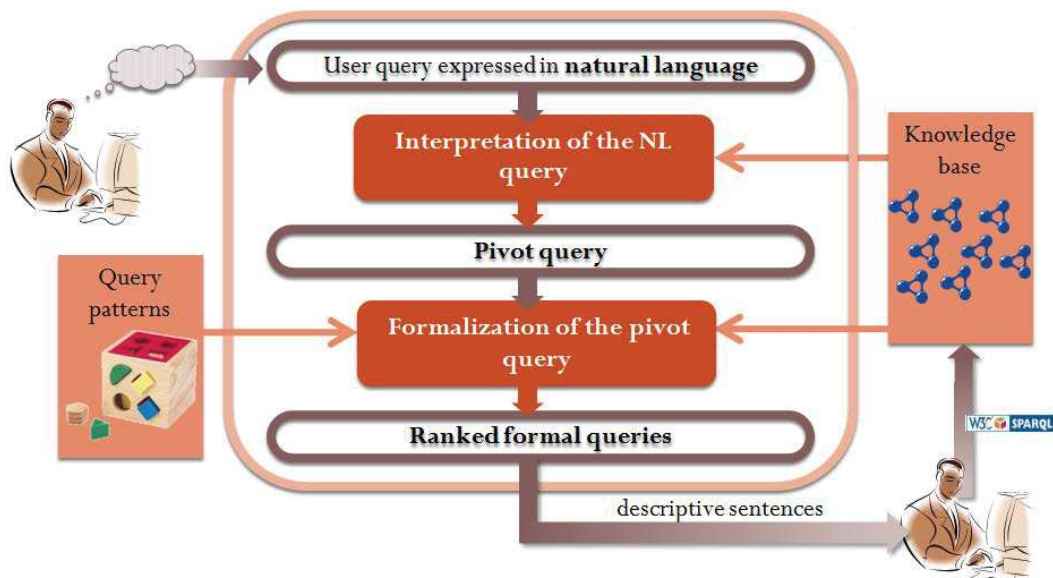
User query expressed in **natural language**

Interpretation of the NL query

Knowledge base

Pivot query

Query patterns

Formalization of the pivot query

W3C SPARQL

Ranked formal queries

descriptive sentences